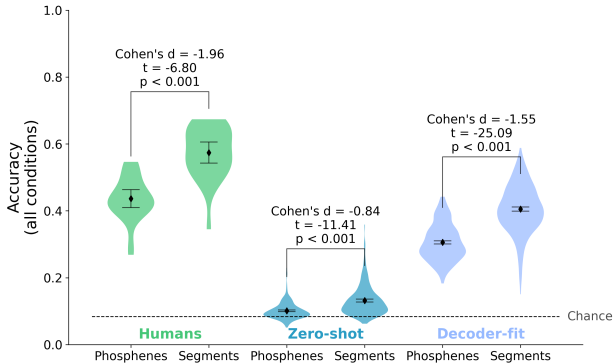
Accuracy (all conditions)

1.0
0.8
0.6
0.4
0.2
0.0

Cohen's d = -1.96
t = -6.80
p < 0.001

Cohen's d = -0.84
t = -11.41
p < 0.001

Cohen's d = -1.55
t = -25.09
p < 0.001

Chance

Humans
Zero-shot
Decoder-fit

Phosphenes Segments Phosphenes Segments Phosphenes Segments